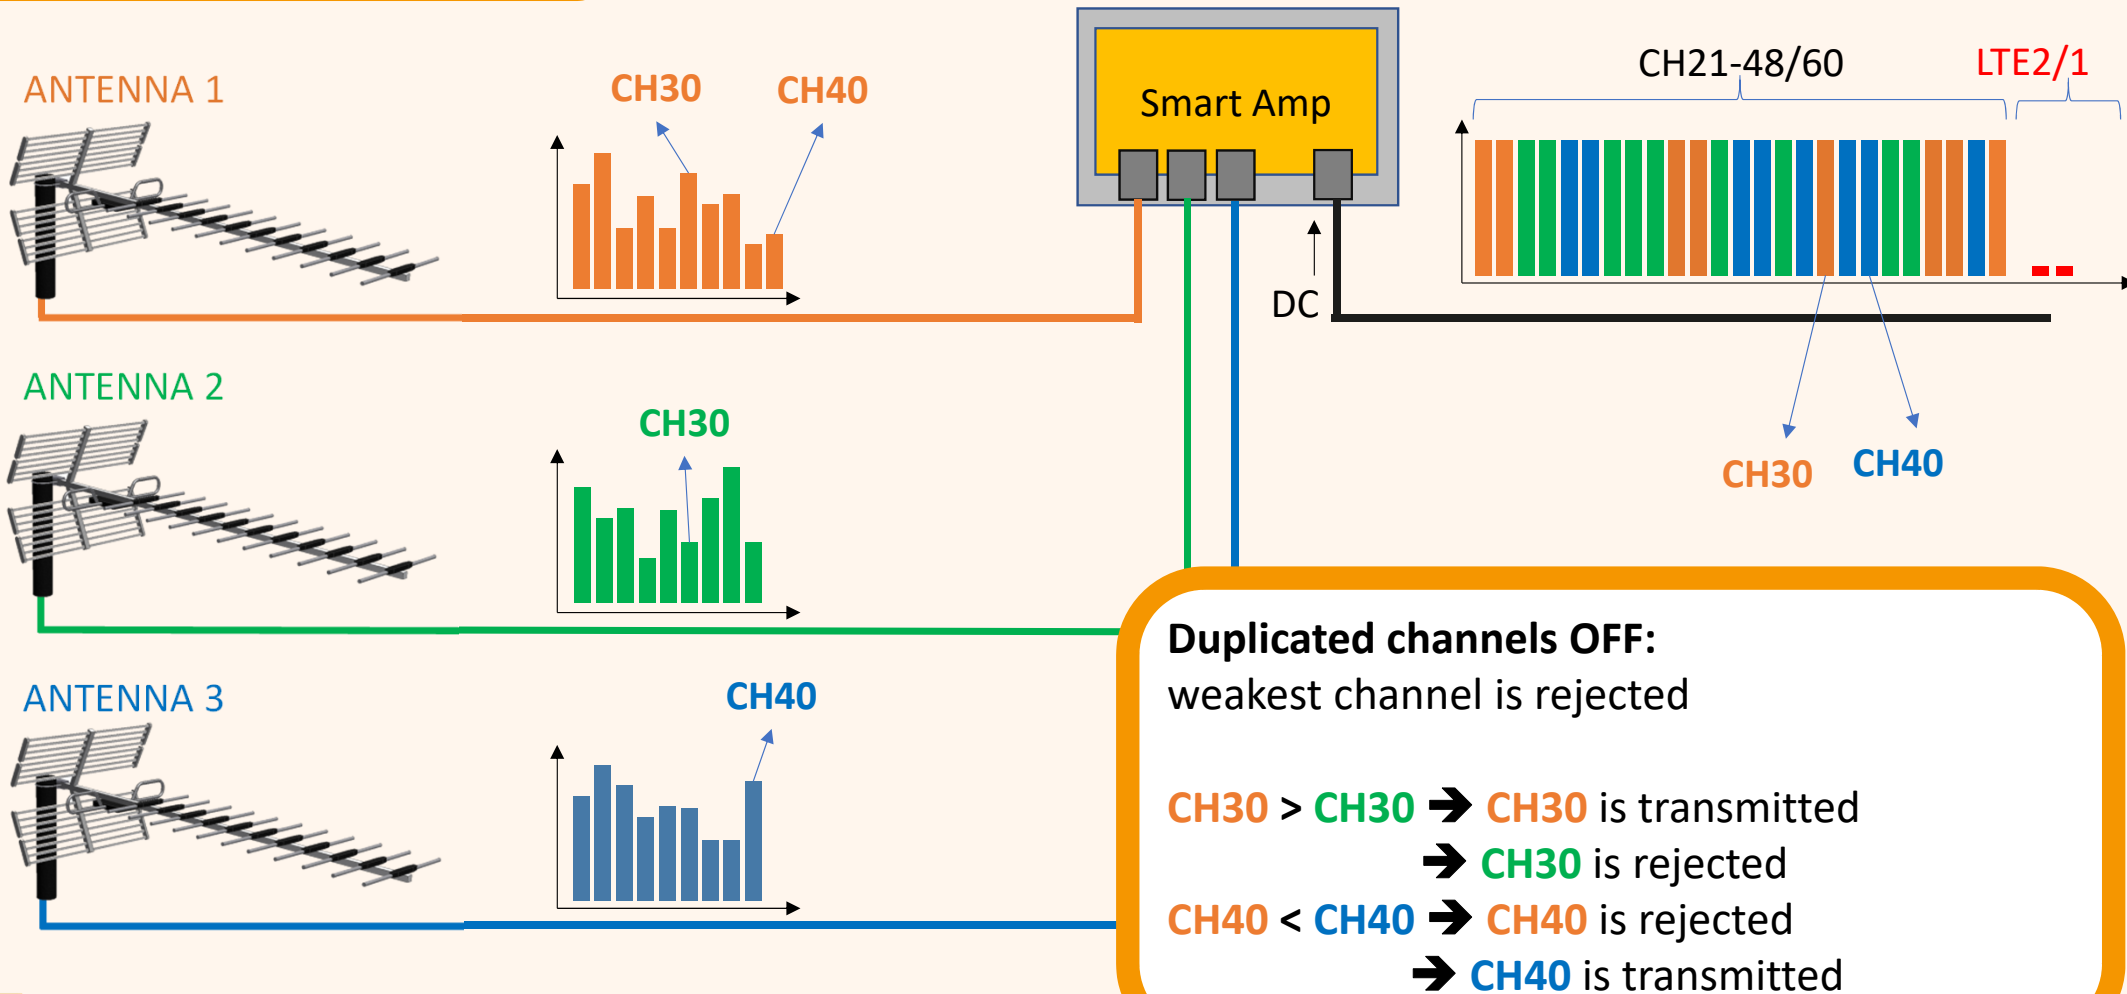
ANTENNA 1

CH30 CH40

Smart Amp

CH21-48/60 LTE2/1

DC

CH30 CH40

ANTENNA 2

CH30

ANTENNA 3

CH40

**Duplicated channels OFF:**
weakest channel is rejected

CH30 > CH30 ➔ CH30 is transmitted
➔ CH30 is rejected
CH40 < CH40 ➔ CH40 is rejected
➔ CH40 is transmitted